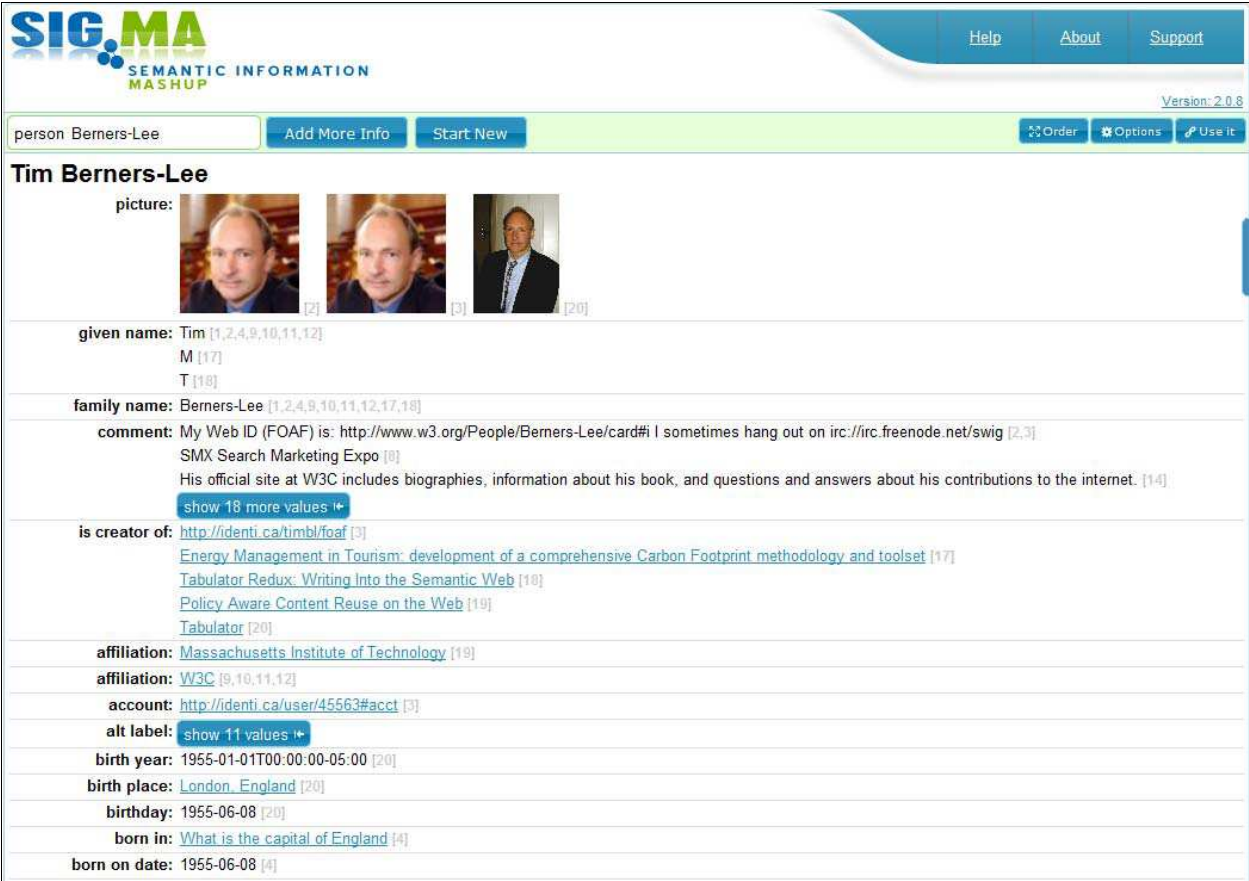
SIG.MA
SEMANTIC INFORMATION MASHUP

Help About Support

Version: 2.0.8

person Berners-Lee
Add More Info
Start New

Order Options Use it

Tim Berners-Lee

picture: [2] [3] [20]

given name: Tim [1,2,4,9,10,11,12]
M [17]
T [18]

family name: Berners-Lee [1,2,4,9,10,11,12,17,18]

comment: My Web ID (FOAF) is: http://www.w3.org/People/Berners-Lee/card#i I sometimes hang out on irc://irc.freenode.net/swig [2,3]
SMX Search Marketing Expo [8]
His official site at W3C includes biographies, information about his book, and questions and answers about his contributions to the internet. [14]
show 18 more values

is creator of: http://identi.ca/timbl/foaf [3]
Energy Management in Tourism: development of a comprehensive Carbon Footprint methodology and toolset [17]
Tabulator Redux: Writing Into the Semantic Web [18]
Policy Aware Content Reuse on the Web [19]
Tabulator [20]

affiliation: Massachusetts Institute of Technology [19]

affiliation: W3C [9,10,11,12]

account: http://identi.ca/user/45563#acct [3]

alt label: show 11 values

birth year: 1955-01-01T00:00:00-05:00 [20]

birth place: London, England [20]

birthday: 1955-06-08 [20]

born in: What is the capital of England [4]

born on date: 1955-06-08 [4]